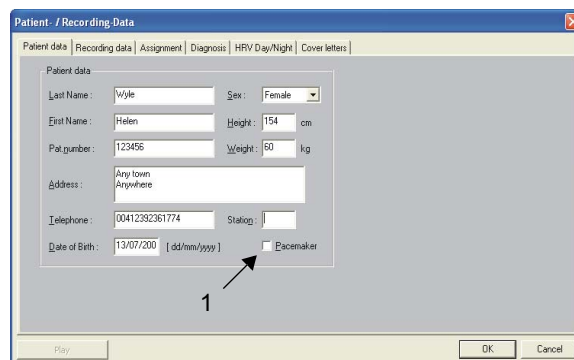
Patient- / Recording-Data

Patient data | Recording data | Assignment | Diagnosis | HRV Day/Night | Cover letters

Patient data

Last Name : Wyle
Sex : Female
First Name : Helen
Height : 154 cm
Pat.number : 123456
Weight : 60 kg
Address : Any town
Anywhere
Telephone : 00412392361774
Station :
Date of Birth : 13/07/200 [ dd/mm/yyyy ]
Pacemaker

1

Play
OK
Cancel